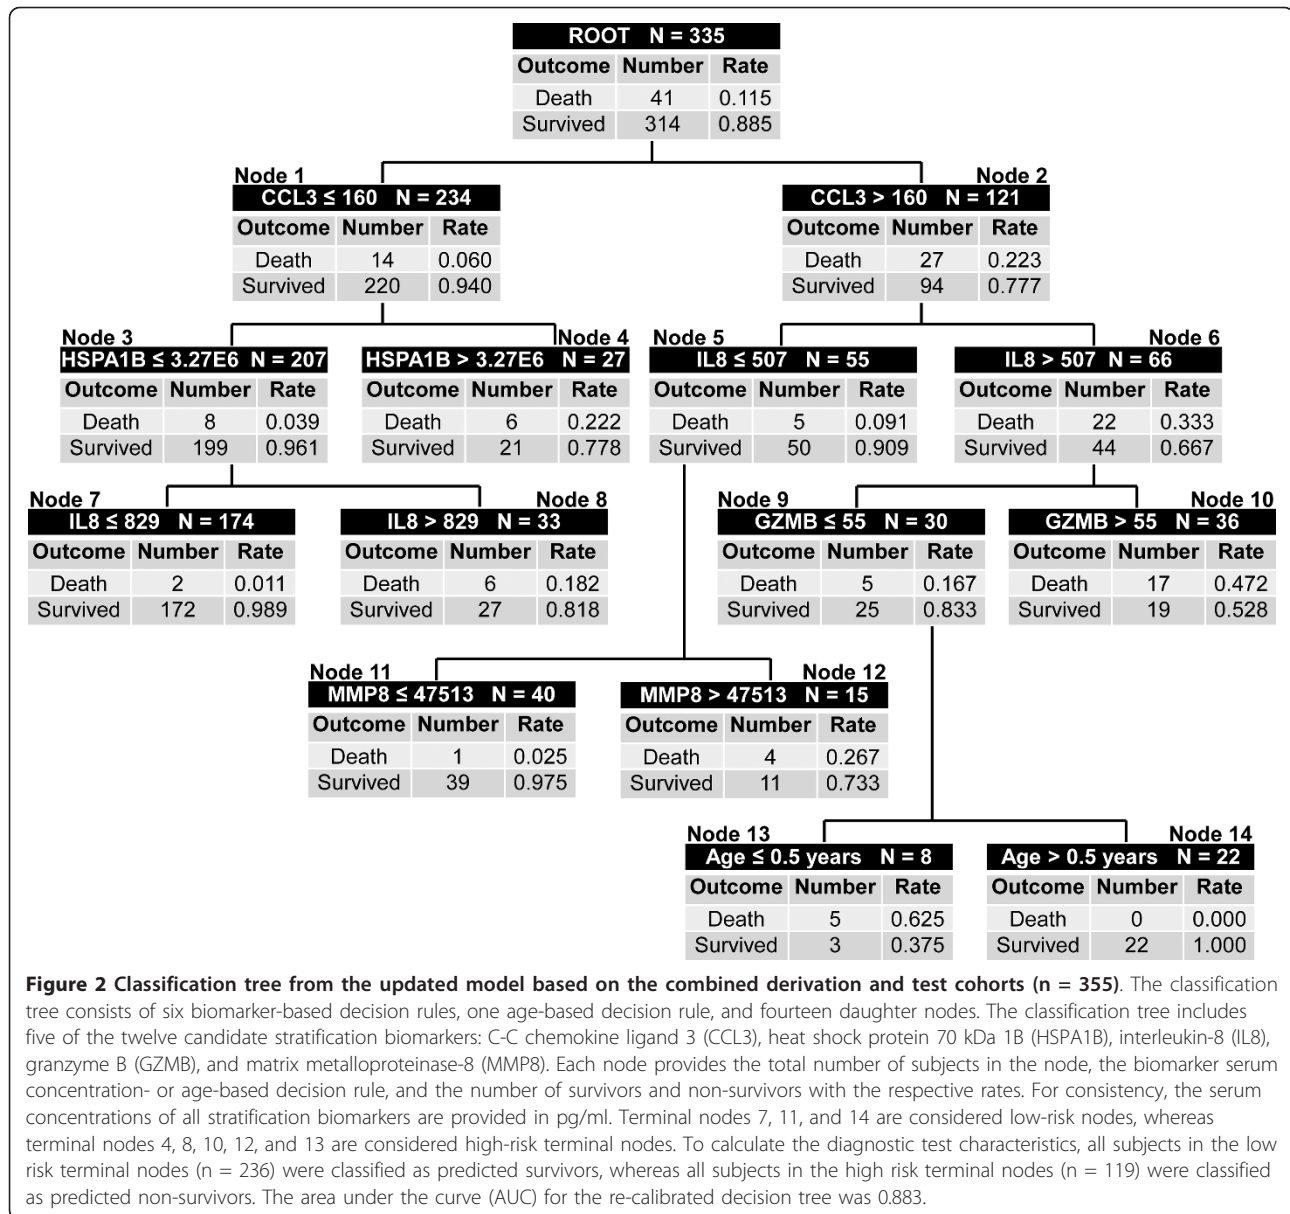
ROOT N = 335

| Outcome | Number | Rate |
|---|---|---|
| Death | 41 | 0.115 |
| Survived | 314 | 0.885 |

Node 1
CCL3 ≤ 160 N = 234

| Outcome | Number | Rate |
|---|---|---|
| Death | 14 | 0.060 |
| Survived | 220 | 0.940 |

Node 2
CCL3 > 160 N = 121

| Outcome | Number | Rate |
|---|---|---|
| Death | 27 | 0.223 |
| Survived | 94 | 0.777 |

Node 3
HSPA1B ≤ 3.27E6 N = 207

| Outcome | Number | Rate |
|---|---|---|
| Death | 8 | 0.039 |
| Survived | 199 | 0.961 |

Node 4
HSPA1B > 3.27E6 N = 27

| Outcome | Number | Rate |
|---|---|---|
| Death | 6 | 0.222 |
| Survived | 21 | 0.778 |

Node 5
IL8 ≤ 507 N = 55

| Outcome | Number | Rate |
|---|---|---|
| Death | 5 | 0.091 |
| Survived | 50 | 0.909 |

Node 6
IL8 > 507 N = 66

| Outcome | Number | Rate |
|---|---|---|
| Death | 22 | 0.333 |
| Survived | 44 | 0.667 |

Node 7
IL8 ≤ 829 N = 174

| Outcome | Number | Rate |
|---|---|---|
| Death | 2 | 0.011 |
| Survived | 172 | 0.989 |

Node 8
IL8 > 829 N = 33

| Outcome | Number | Rate |
|---|---|---|
| Death | 6 | 0.182 |
| Survived | 27 | 0.818 |

Node 9
GZMB ≤ 55 N = 30

| Outcome | Number | Rate |
|---|---|---|
| Death | 5 | 0.167 |
| Survived | 25 | 0.833 |

Node 10
GZMB > 55 N = 36

| Outcome | Number | Rate |
|---|---|---|
| Death | 17 | 0.472 |
| Survived | 19 | 0.528 |

Node 11
MMP8 ≤ 47513 N = 40

| Outcome | Number | Rate |
|---|---|---|
| Death | 1 | 0.025 |
| Survived | 39 | 0.975 |

Node 12
MMP8 > 47513 N = 15

| Outcome | Number | Rate |
|---|---|---|
| Death | 4 | 0.267 |
| Survived | 11 | 0.733 |

Node 13
Age ≤ 0.5 years N = 8

| Outcome | Number | Rate |
|---|---|---|
| Death | 5 | 0.625 |
| Survived | 3 | 0.375 |

Node 14
Age > 0.5 years N = 22

| Outcome | Number | Rate |
|---|---|---|
| Death | 0 | 0.000 |
| Survived | 22 | 1.000 |

**Figure 2 Classification tree from the updated model based on the combined derivation and test cohorts (n = 355)**. The classification tree consists of six biomarker-based decision rules, one age-based decision rule, and fourteen daughter nodes. The classification tree includes five of the twelve candidate stratification biomarkers: C-C chemokine ligand 3 (CCL3), heat shock protein 70 kDa 1B (HSPA1B), interleukin-8 (IL8), granzyme B (GZMB), and matrix metalloproteinase-8 (MMP8). Each node provides the total number of subjects in the node, the biomarker serum concentration- or age-based decision rule, and the number of survivors and non-survivors with the respective rates. For consistency, the serum concentrations of all stratification biomarkers are provided in pg/ml. Terminal nodes 7, 11, and 14 are considered low-risk nodes, whereas terminal nodes 4, 8, 10, 12, and 13 are considered high-risk terminal nodes. To calculate the diagnostic test characteristics, all subjects in the low risk terminal nodes (n = 236) were classified as predicted survivors, whereas all subjects in the high risk terminal nodes (n = 119) were classified as predicted non-survivors. The area under the curve (AUC) for the re-calibrated decision tree was 0.883.